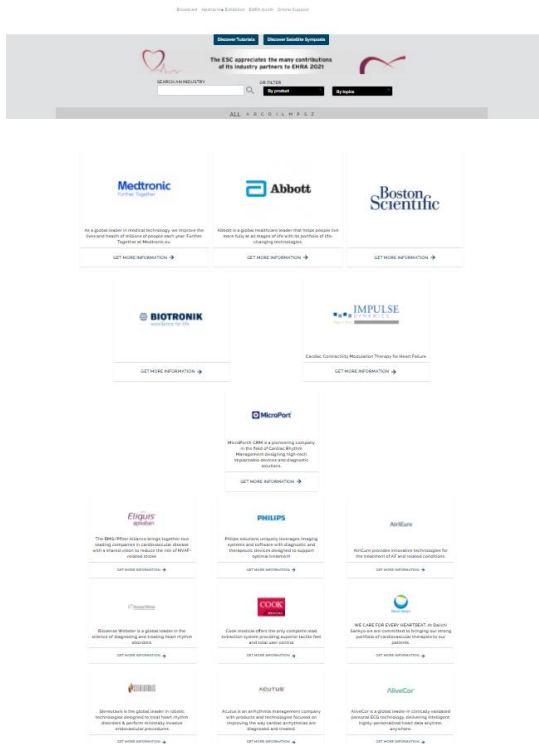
Broadcast Sponsoring Exhibition EHRA Industry Online Support

Discover Tutorials Discover Satellite Symposia

The ESC appreciates the many contributions of its industry partners to EHRA 2021

SEARCH AN INDUSTRY

OR FILTER

By product

By topics

ALL A B C D I L M P S Z

Medtronic
Further, Together

As a global leader in medical technology, we improve the lives and health of millions of people each year. Further, Together at Medtronic.eu.

GET MORE INFORMATION

Abbott

Abbott is a global healthcare leader that helps people live more fully at all stages of life with its portfolio of life-changing technologies.

GET MORE INFORMATION

Boston Scientific

GET MORE INFORMATION

BIOTRONIK
excellence for life

GET MORE INFORMATION

IMPULSE DYNAMICS

Cardiac Contractility Modulation Therapy for Heart Failure

GET MORE INFORMATION

MicroPort

MicroPort CRM is a pioneering company in the field of Cardiac Rhythm Management designing high-tech implantable devices and diagnostic solutions.

GET MORE INFORMATION

Eliquis

The BMS/Pfizer Alliance brings together two leading companies in cardiovascular disease with a shared vision to reduce the risk of NVAF-related stroke

GET MORE INFORMATION

PHILIPS

Philips solutions uniquely leverages imaging systems and software with diagnostic and therapeutic devices designed to support optimal treatment

GET MORE INFORMATION

AtriCure

AtriCure provides innovative technologies for the treatment of AF and related conditions.

GET MORE INFORMATION

Biosense Webster

Biosense Webster is a global leader in the science of diagnosing and treating heart rhythm disorders.

GET MORE INFORMATION

COOK

Cook medical offers the only complete lead extraction system providing superior tactile feel and total user control.

GET MORE INFORMATION

Daiichi Sankyo

WE CARE FOR EVERY HEARTBEAT. At Daiichi Sankyo we are committed to bringing our strong portfolio of cardiovascular therapies to our patients.

GET MORE INFORMATION

Stereotaxis

Stereotaxis is the global leader in robotic technologies designed to treat heart rhythm disorders & perform minimally invasive endovascular procedures

GET MORE INFORMATION

Acutus

Acutus is an arrhythmia management company with products and technologies focused on improving the way cardiac arrhythmias are diagnosed and treated.

GET MORE INFORMATION

AliveCor

AliveCor is a global leader in clinically validated personal ECG technology, delivering intelligent, highly-personalized heart data anytime anywhere.

GET MORE INFORMATION